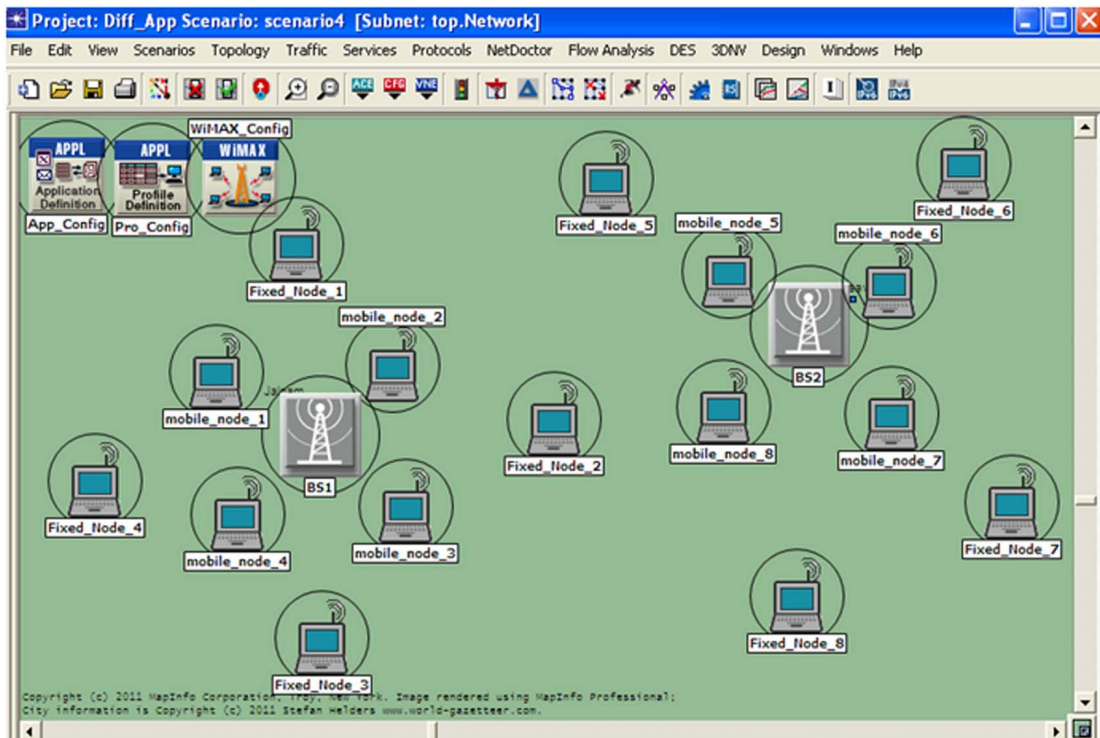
Project: Diff_App Scenario: scenario4 [Subnet: top.Network]

File Edit View Scenarios Topology Traffic Services Protocols NetDoctor Flow Analysis DES 3DNV Design Windows Help

APPL Application Definition
App_Config
APPL Profile Definition
Pro_Config
WiMAX_Config
WiMAX

Fixed_Node_5
Fixed_Node_6
mobile_node_5
mobile_node_6
Fixed_Node_1
mobile_node_2
BS2
mobile_node_1
Jammer
BS1
Fixed_Node_2
mobile_node_8
mobile_node_7
Fixed_Node_4
mobile_node_4
mobile_node_3
Fixed_Node_7
Fixed_Node_8
Fixed_Node_3

Copyright (c) 2011 MapInfo Corporation, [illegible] Image rendered using MapInfo Professional;
City information is Copyright (c) 2011 Stefan Helders www.world-gazetteer.com.